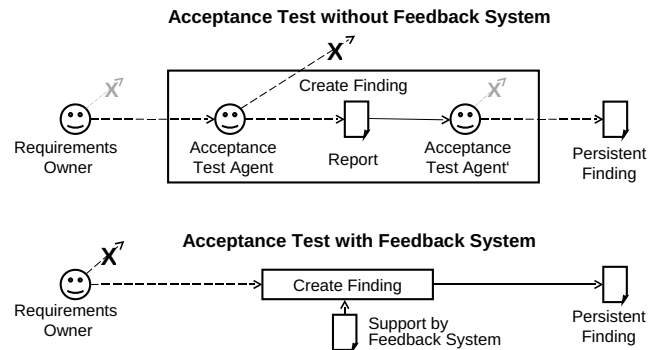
Acceptance Test without Feedback System

X

X

Create Finding

X

Requirements Owner

Acceptance Test Agent

Report

Acceptance Test Agent'

Persistent Finding

Acceptance Test with Feedback System

X

Requirements Owner

Create Finding

Persistent Finding

Support by Feedback System